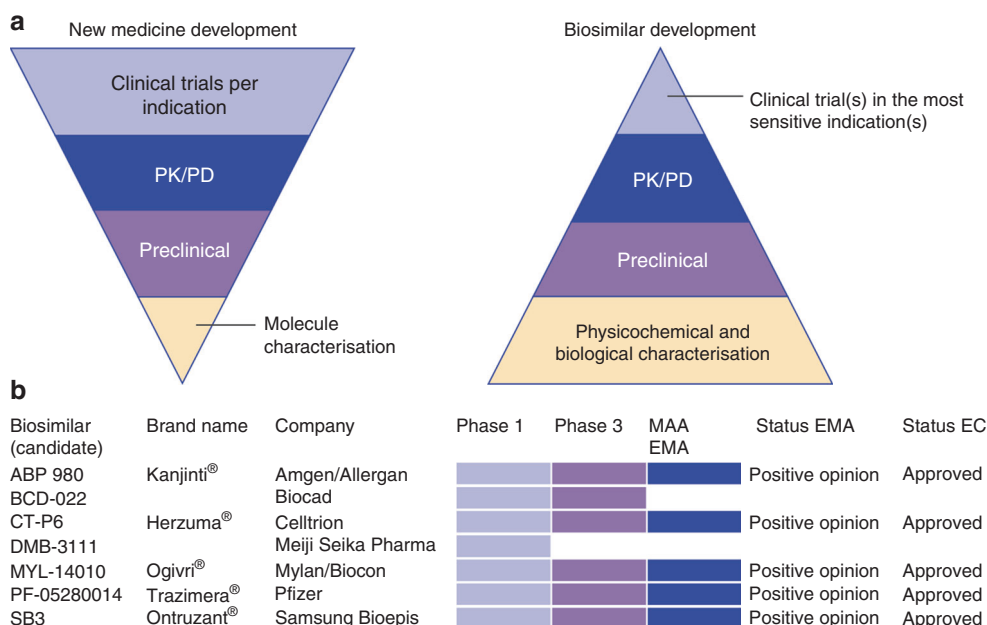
a

New medicine development

Clinical trials per indication

PK/PD

Preclinical

Molecule characterisation

Biosimilar development

Clinical trial(s) in the most sensitive indication(s)

PK/PD

Preclinical

Physicochemical and biological characterisation

b

| Biosimilar (candidate) | Brand name | Company | Phase 1 | Phase 3 | MAA EMA | Status EMA | Status EC |
|---|---|---|---|---|---|---|---|
| ABP 980 | Kanjinti® | Amgen/Allergan | | | | Positive opinion | Approved |
| BCD-022 | | Biocad | | | | | |
| CT-P6 | Herzuma® | Celltrion | | | | Positive opinion | Approved |
| DMB-3111 | | Meiji Seika Pharma | | | | | |
| MYL-14010 | Ogivri® | Mylan/Biocon | | | | Positive opinion | Approved |
| PF-05280014 | Trazimera® | Pfizer | | | | Positive opinion | Approved |
| SB3 | Ontruzant® | Samsung Bioepis | | | | Positive opinion | Approved |